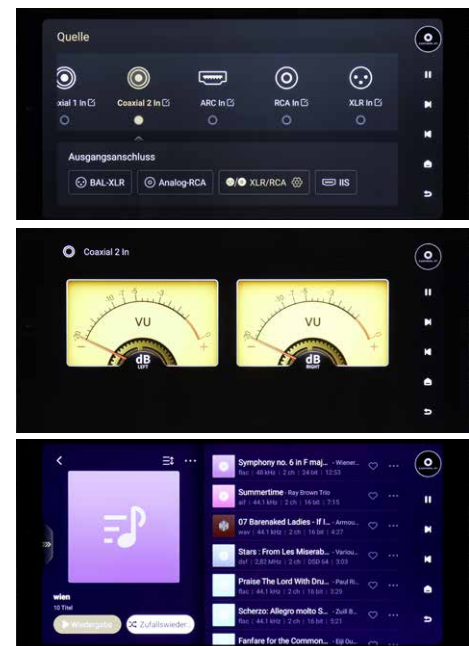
Quelle

oxial 1 In
Coaxial 2 In
ARC In
RCA In
XLR In

Ausgangsanschluss

BAL-XLR
Analog-RCA
XLR/RCA
IIS

Coaxial 2 In

VU
dB
LEFT

VU
dB
RIGHT

wien
10 Titel
Wiedergabe
Zufallswieder...

Symphony no. 6 in F maj... - Wiener...
flac | 48 kHz | 2 ch | 24 bit | 12:53
Summertime - Ray Brown Trio
aif | 44.1 kHz | 2 ch | 16 bit | 7:15
07 Barenaked Ladies - If I... - Armou...
wav | 44.1 kHz | 2 ch | 16 bit | 4:27
Stars : From Les Miserab... - Variou...
dsf | 2,82 MHz | 2 ch | DSD 64 | 3:03
Praise The Lord With Dru... - Paul R...
flac | 44.1 kHz | 2 ch | 16 bit | 3:29
Scherzo: Allegro molto S... - Zuill B...
flac | 44.1 kHz | 2 ch | 16 bit | 5:21
Fanfare for the Common... - Eiji Ou...